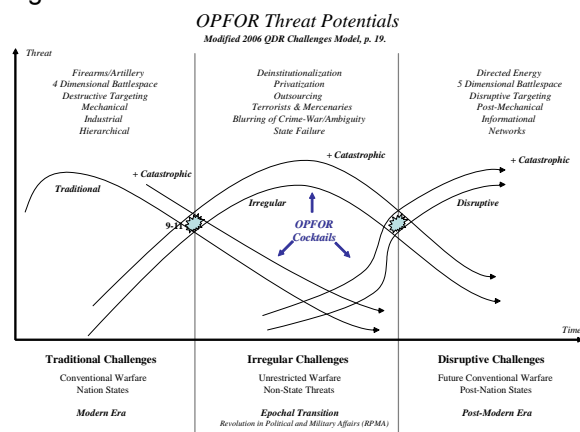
g

OPFOR Threat Potentials
Modified 2006 QDR Challenges Model, p. 19.

Threat

Firearms/Artillery
4 Dimensional Battlespace
Destructive Targeting
Mechanical
Industrial
Hierarchical

Deinstitutionalization
Privatization
Outsourcing
Terrorists & Mercenaries
Blurring of Crime-War/Ambiguity
State Failure

Directed Energy
5 Dimensional Battlespace
Disruptive Targeting
Post-Mechanical
Informational
Networks

+ Catastrophic
+ Catastrophic
+ Catastrophic

Traditional
Irregular
Disruptive
9-11
OPFOR Cocktails

Time

Traditional Challenges
Conventional Warfare
Nation States
Modern Era

Irregular Challenges
Unrestricted Warfare
Non-State Threats
Epochal Transition
Revolution in Political and Military Affairs (RPMA)

Disruptive Challenges
Future Conventional Warfare
Post-Nation States
Post-Modern Era